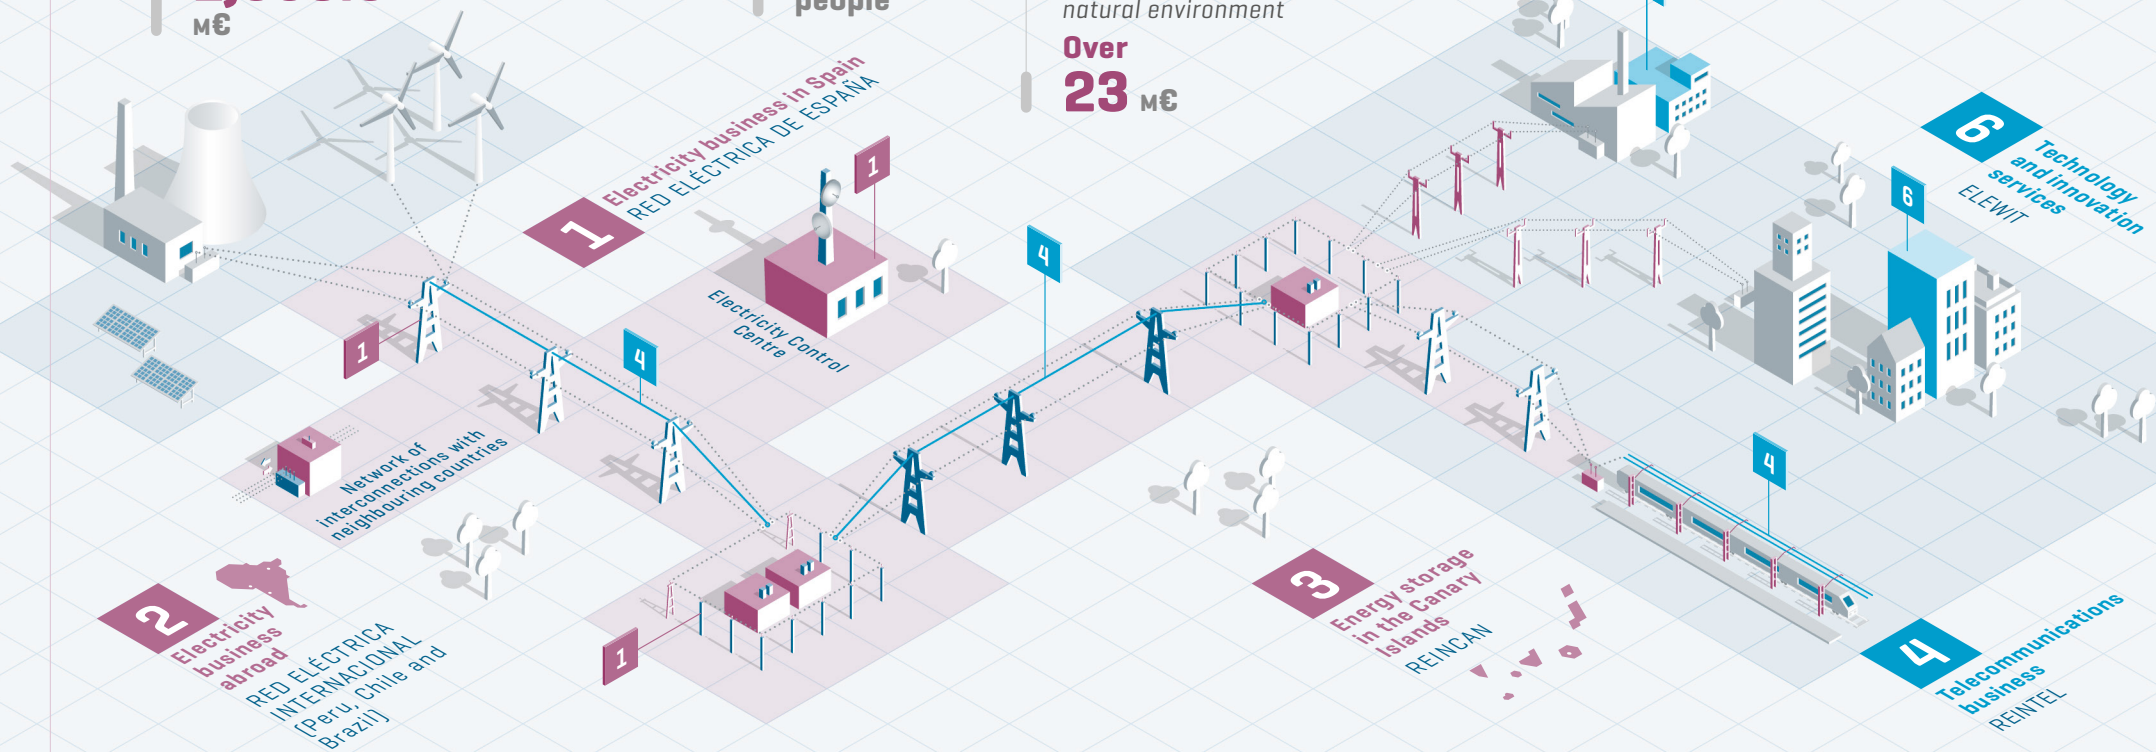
M€

people

natural environment
Over
23 M€

1 Electricity business in Spain
RED ELÉCTRICA DE ESPAÑA

1

Electricity Control Centre

4

1

4

Network of interconnections with neighbouring countries

6 Technology and innovation services
ELEWIT

6

4

2 Electricity business abroad
RED ELÉCTRICA INTERNACIONAL (Peru, Chile and Brazil)

1

3 Energy storage in the Canary Islands
REINCAN

4 Telecommunications business
REINTEL